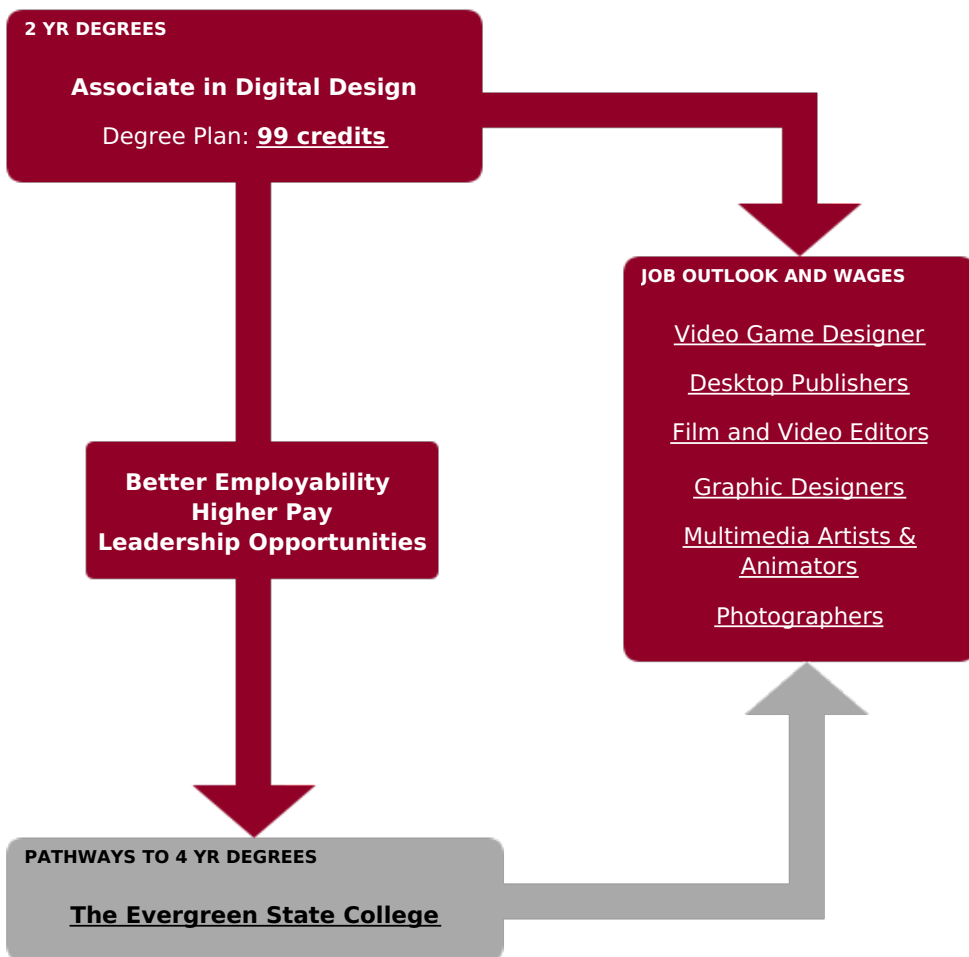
2 YR DEGREES

Associate in Digital Design

Degree Plan: 99 credits

JOB OUTLOOK AND WAGES

Video Game Designer

Desktop Publishers

Film and Video Editors

Graphic Designers

Multimedia Artists & Animators

Photographers

Better Employability
Higher Pay
Leadership Opportunities

PATHWAYS TO 4 YR DEGREES

The Evergreen State College